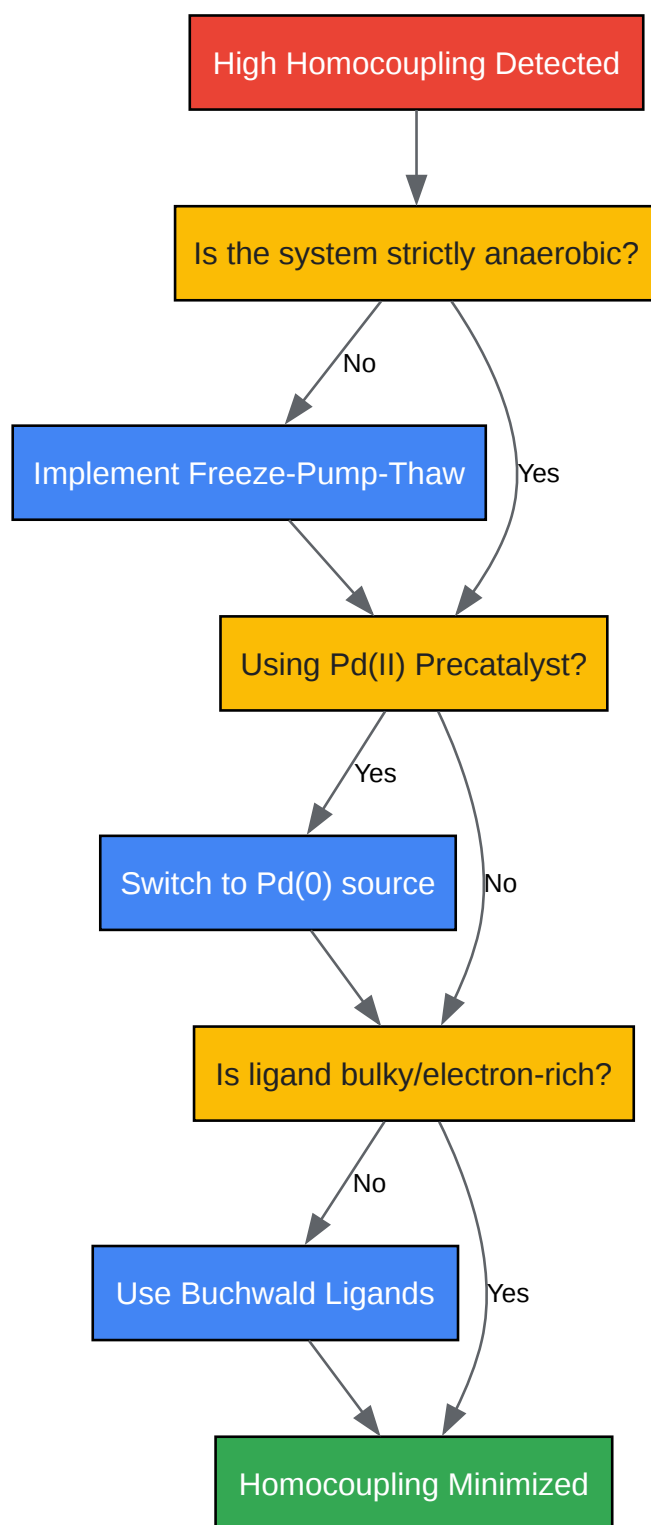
High Homocoupling Detected

Is the system strictly anaerobic?

No

Yes

Implement Freeze-Pump-Thaw

Using Pd(II) Precatalyst?

Yes

No

Switch to Pd(0) source

Is ligand bulky/electron-rich?

No

Yes

Use Buchwald Ligands

Homocoupling Minimized